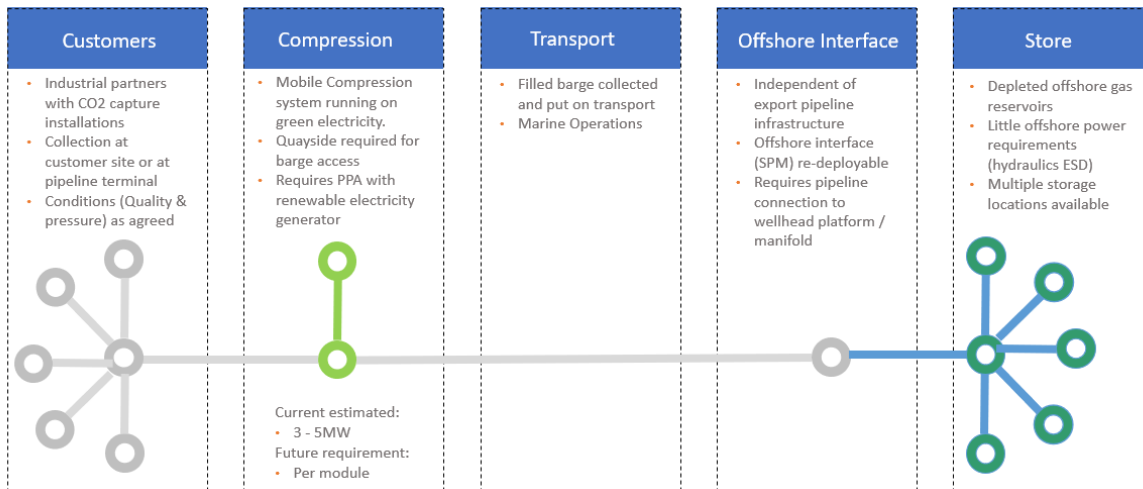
Customers

- Industrial partners with CO2 capture installations
- Collection at customer site or at pipeline terminal
- Conditions (Quality & pressure) as agreed

Compression

- Mobile Compression system running on green electricity.
- Quayside required for barge access
- Requires PPA with renewable electricity generator

Current estimated:
- 3 - 5MW
Future requirement:
- Per module

Transport

- Filled barge collected and put on transport
- Marine Operations

Offshore Interface

- Independent of export pipeline infrastructure
- Offshore interface (SPM) re-deployable
- Requires pipeline connection to wellhead platform / manifold

Store

- Depleted offshore gas reservoirs
- Little offshore power requirements (hydraulics ESD)
- Multiple storage locations available